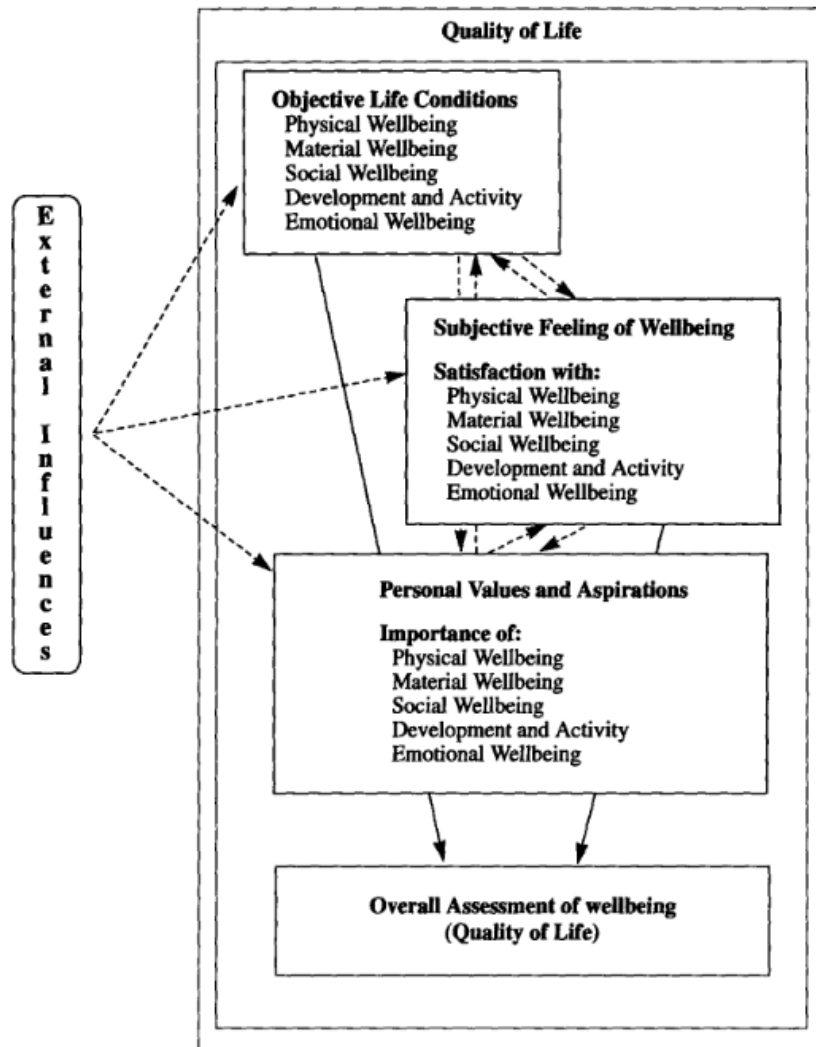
External Influences

Quality of Life

Objective Life Conditions
Physical Wellbeing
Material Wellbeing
Social Wellbeing
Development and Activity
Emotional Wellbeing

Subjective Feeling of Wellbeing

Satisfaction with:
Physical Wellbeing
Material Wellbeing
Social Wellbeing
Development and Activity
Emotional Wellbeing

Personal Values and Aspirations

Importance of:
Physical Wellbeing
Material Wellbeing
Social Wellbeing
Development and Activity
Emotional Wellbeing

Overall Assessment of wellbeing
(Quality of Life)